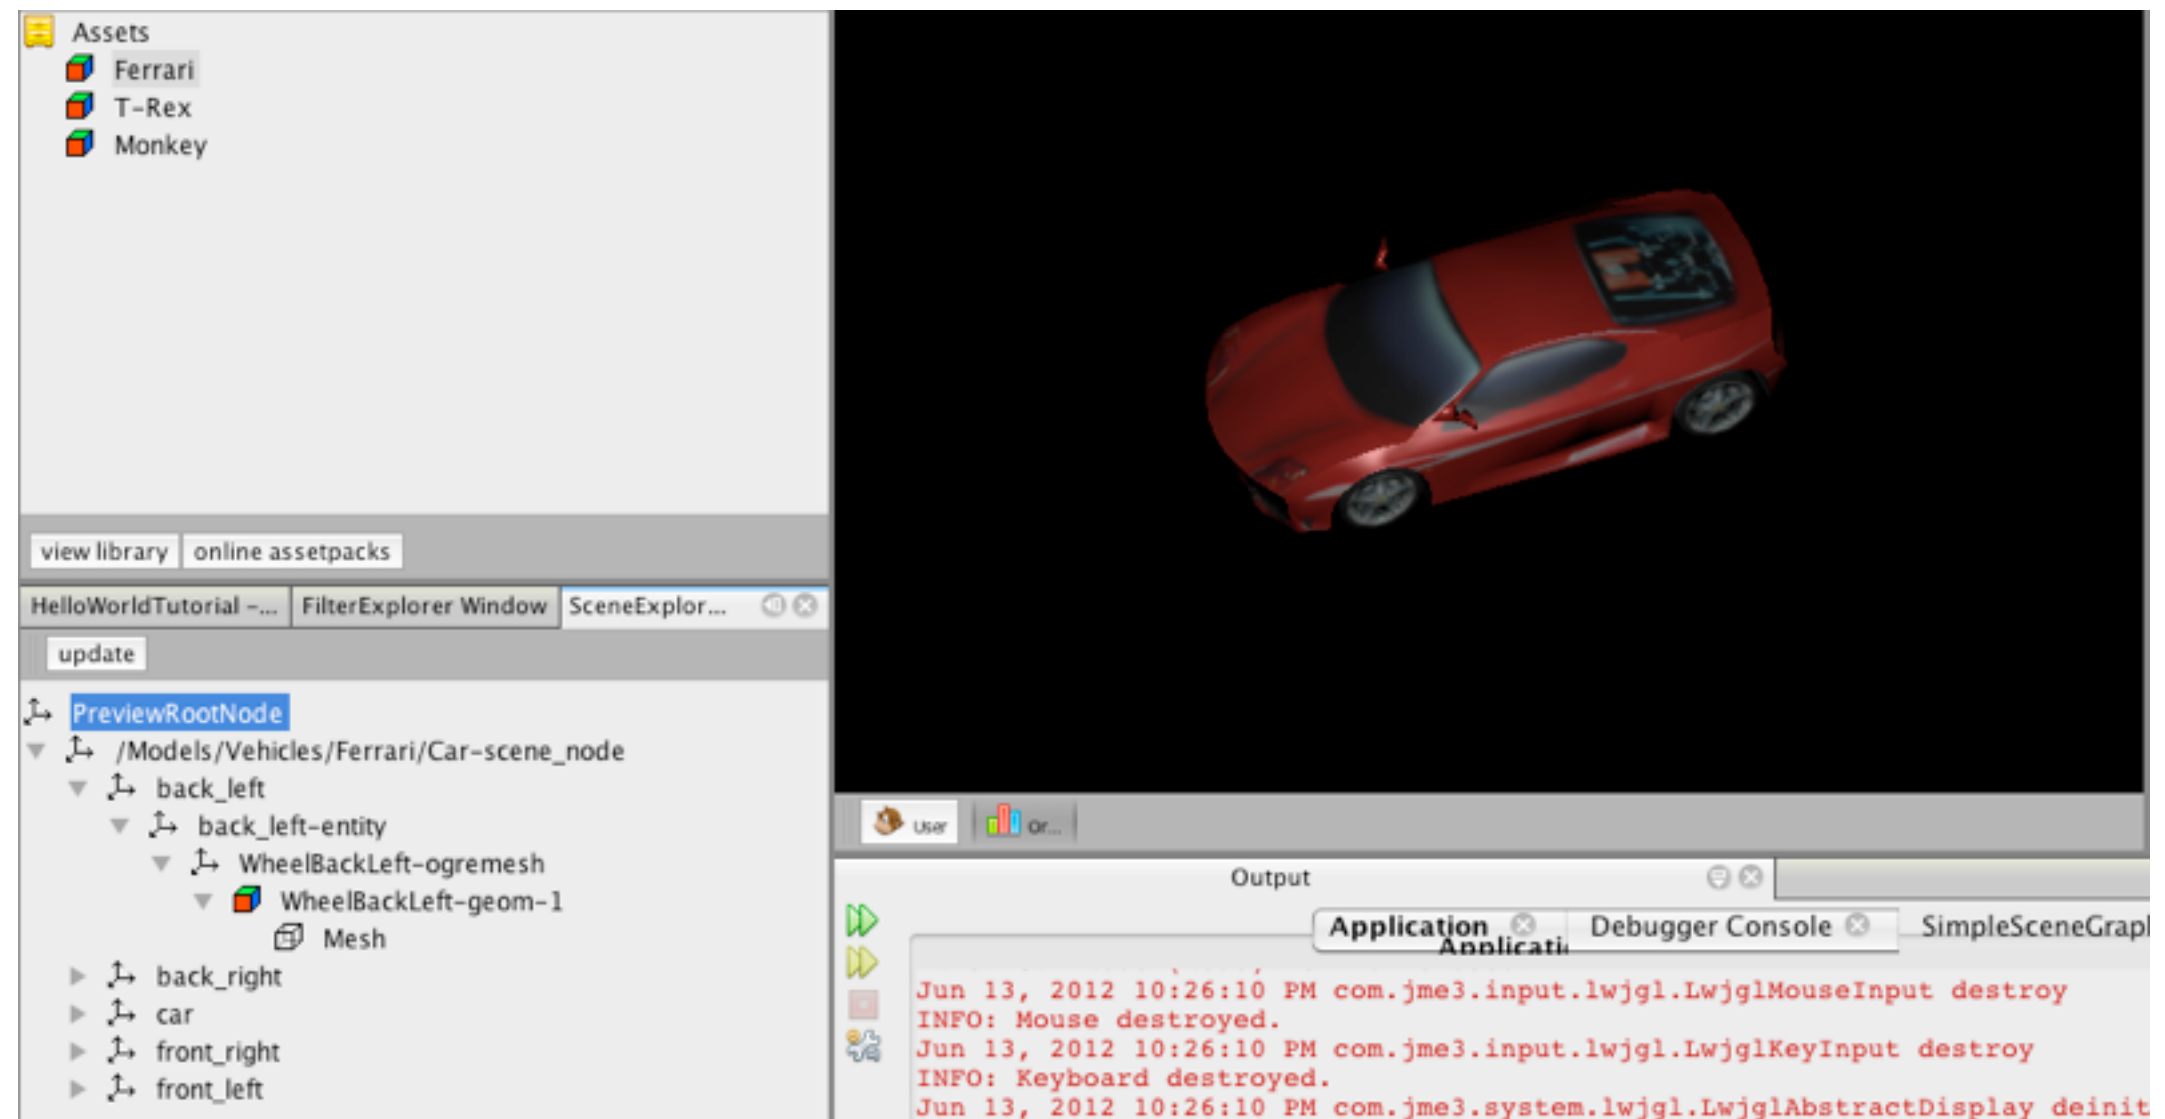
Assets
Ferrari
T-Rex
Monkey

view library online assetpacks

HelloWorldTutorial -... FilterExplorer Window SceneExplor...

update

PreviewRootNode
/Models/Vehicles/Ferrari/Car-scene_node
back_left
back_left-entity
WheelBackLeft-ogremesh
WheelBackLeft-geom-1
Mesh
back_right
car
front_right
front_left

User Or...

Output

Application Debugger Console SimpleSceneGrapl
Applicati

Jun 13, 2012 10:26:10 PM com.jme3.input.lwjgl.LwjglMouseInput destroy
INFO: Mouse destroyed.
Jun 13, 2012 10:26:10 PM com.jme3.input.lwjgl.LwjglKeyInput destroy
INFO: Keyboard destroyed.
Jun 13, 2012 10:26:10 PM com.jme3.system.lwjgl.LwjglAbstractDisplay deinit